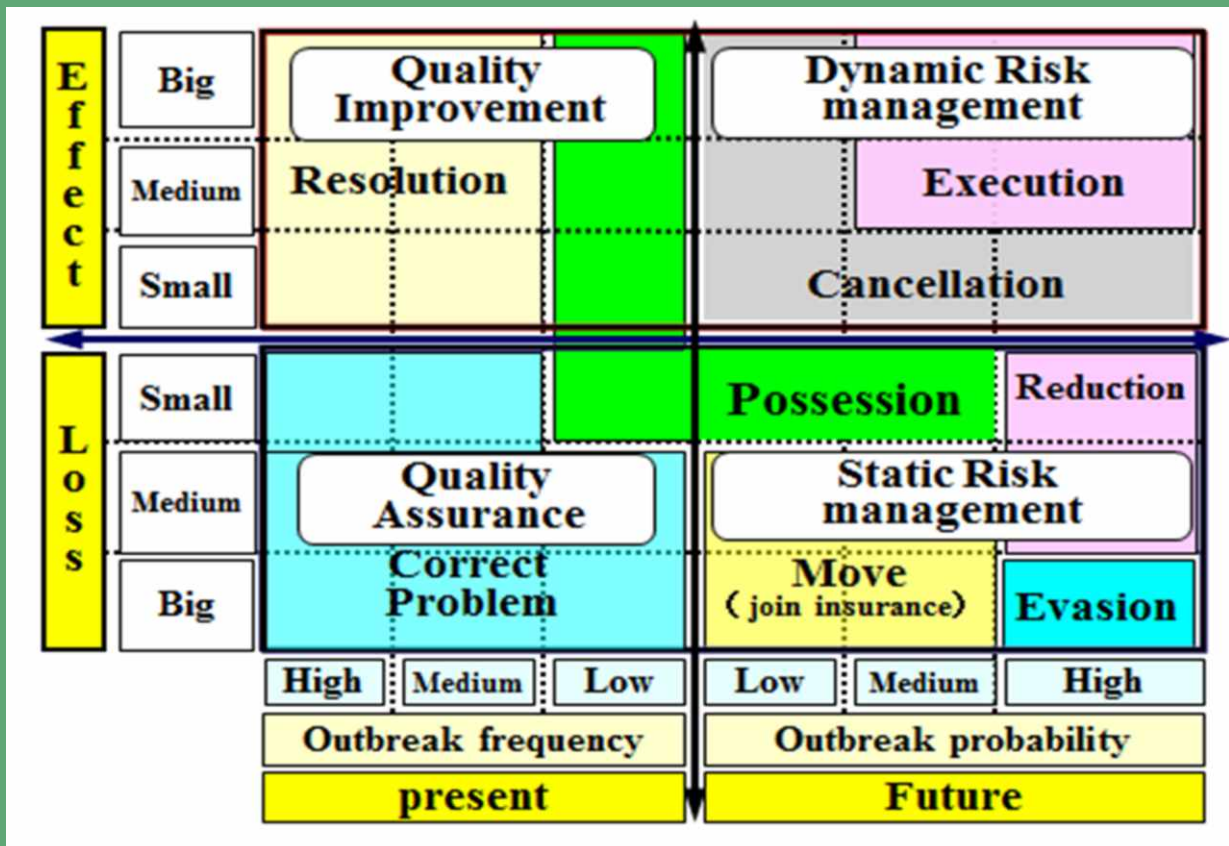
Effect

Big
Medium
Small

Quality Improvement
Resolution

Dynamic Risk management
Execution
Cancellation

Loss

Small
Medium
Big

Possession
Reduction

Quality Assurance
Correct Problem

Static Risk management
Move
( join insurance)
Evasion

High
Medium
Low
Low
Medium
High

Outbreak frequency
Outbreak probability

present
Future